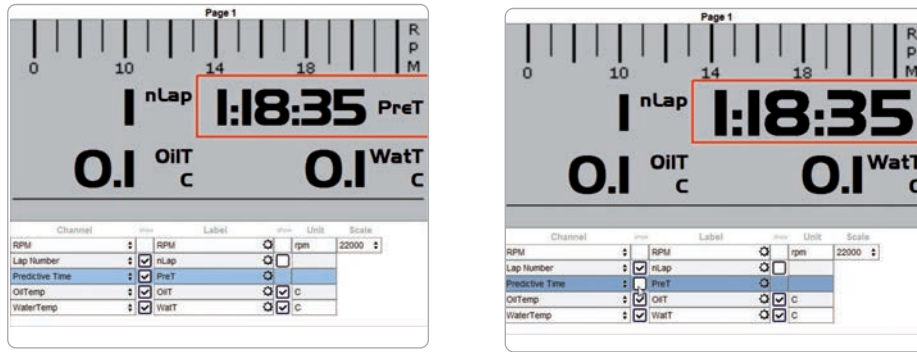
Page 1

0 10 14 18 R P M

1 nLap 1:18:35 PreT

0.1 OilT C 0.1 WatT C

| Channel | show | Label | show | Unit | Scale |
|---|---|---|---|---|---|
| RPM | | RPM | | rpm | 22000 |
| Lap Number | ☑ | nLap | ☐ | | |
| Predictive Time | ☑ | PreT | | | |
| OilTemp | ☑ | OilT | ☑ | C | |
| WaterTemp | ☑ | WatT | ☑ | C | |

Page 1

0 10 14 18 R P M

1 nLap 1:18:35

0.1 OilT C 0.1 WatT C

| Channel | show | Label | show | Unit | Scale |
|---|---|---|---|---|---|
| RPM | | RPM | | rpm | 22000 |
| Lap Number | ☑ | nLap | ☐ | | |
| Predictive Time | ☐ | PreT | | | |
| OilTemp | ☑ | OilT | ☑ | C | |
| WaterTemp | ☑ | WatT | ☑ | C | |